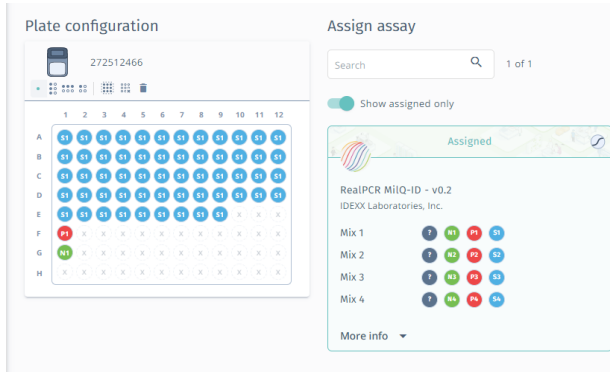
Plate configuration

272512466

|   | 1 | 2 | 3 | 4 | 5 | 6 | 7 | 8 | 9 | 10 | 11 | 12 |
|---|---|---|---|---|---|---|---|---|---|---|---|---|
| A | S1 | S1 | S1 | S1 | S1 | S1 | S1 | S1 | S1 | S1 | S1 | S1 |
| B | S1 | S1 | S1 | S1 | S1 | S1 | S1 | S1 | S1 | S1 | S1 | S1 |
| C | S1 | S1 | S1 | S1 | S1 | S1 | S1 | S1 | S1 | S1 | S1 | S1 |
| D | S1 | S1 | S1 | S1 | S1 | S1 | S1 | S1 | S1 | S1 | S1 | S1 |
| E | S1 | S1 | S1 | S1 | S1 | S1 | S1 | S1 | S1 | X | X | X |
| F | P1 | X | X | X | X | X | X | X | X | X | X | X |
| G | N1 | X | X | X | X | X | X | X | X | X | X | X |
| H | X | X | X | X | X | X | X | X | X | X | X | X |

Assign assay

Search

1 of 1

Show assigned only

Assigned

RealPCR MilQ-ID - v0.2
IDEXX Laboratories, Inc.

Mix 1 ? N1 P1 S1
Mix 2 ? N2 P2 S2
Mix 3 ? N3 P3 S3
Mix 4 ? N4 P4 S4

More info